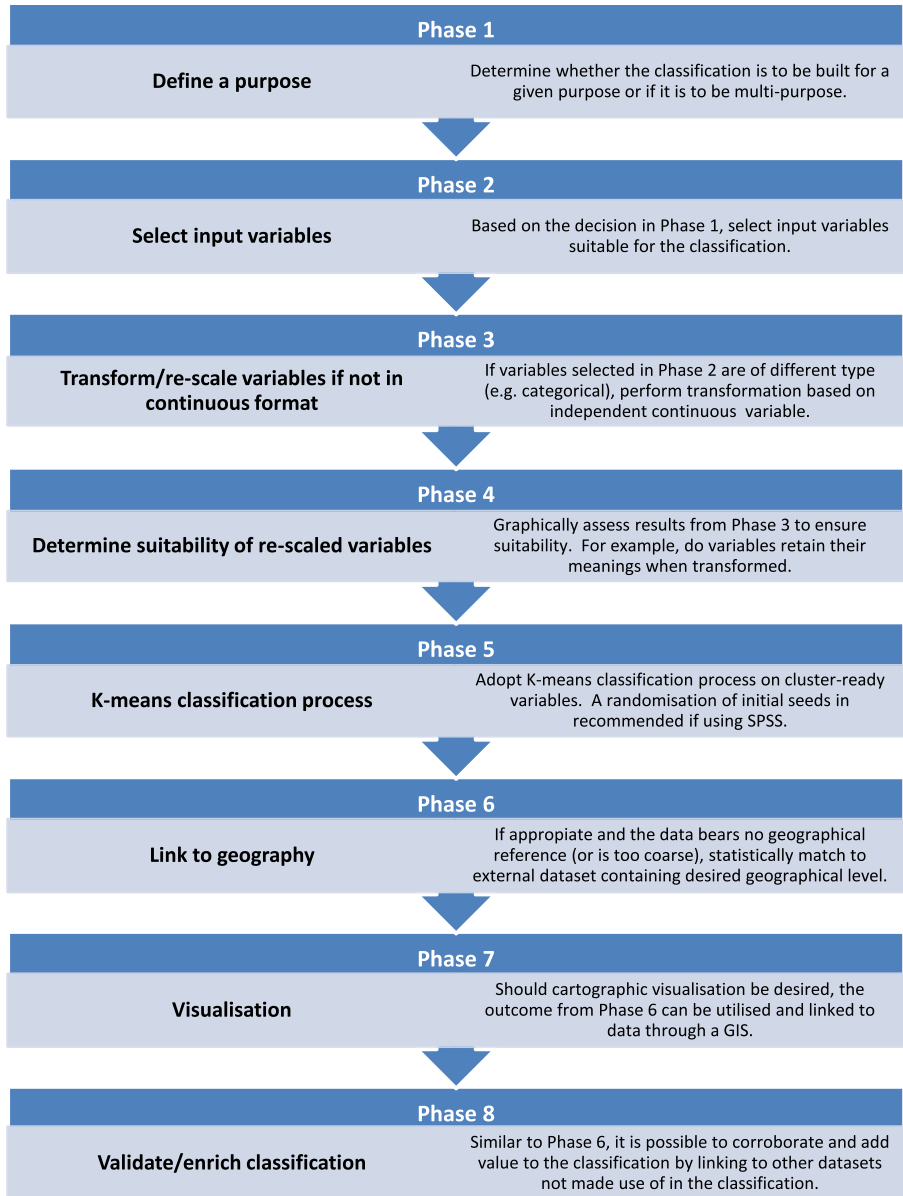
Phase 1

Define a purpose

Determine whether the classification is to be built for a given purpose or if it is to be multi-purpose.

Phase 2

Select input variables

Based on the decision in Phase 1, select input variables suitable for the classification.

Phase 3

Transform/re-scale variables if not in continuous format

If variables selected in Phase 2 are of different type (e.g. categorical), perform transformation based on independent continuous variable.

Phase 4

Determine suitability of re-scaled variables

Graphically assess results from Phase 3 to ensure suitability. For example, do variables retain their meanings when transformed.

Phase 5

K-means classification process

Adopt K-means classification process on cluster-ready variables. A randomisation of initial seeds in recommended if using SPSS.

Phase 6

Link to geography

If appropiate and the data bears no geographical reference (or is too coarse), statistically match to external dataset containing desired geographical level.

Phase 7

Visualisation

Should cartographic visualisation be desired, the outcome from Phase 6 can be utilised and linked to data through a GIS.

Phase 8

Validate/enrich classification

Similar to Phase 6, it is possible to corroborate and add value to the classification by linking to other datasets not made use of in the classification.